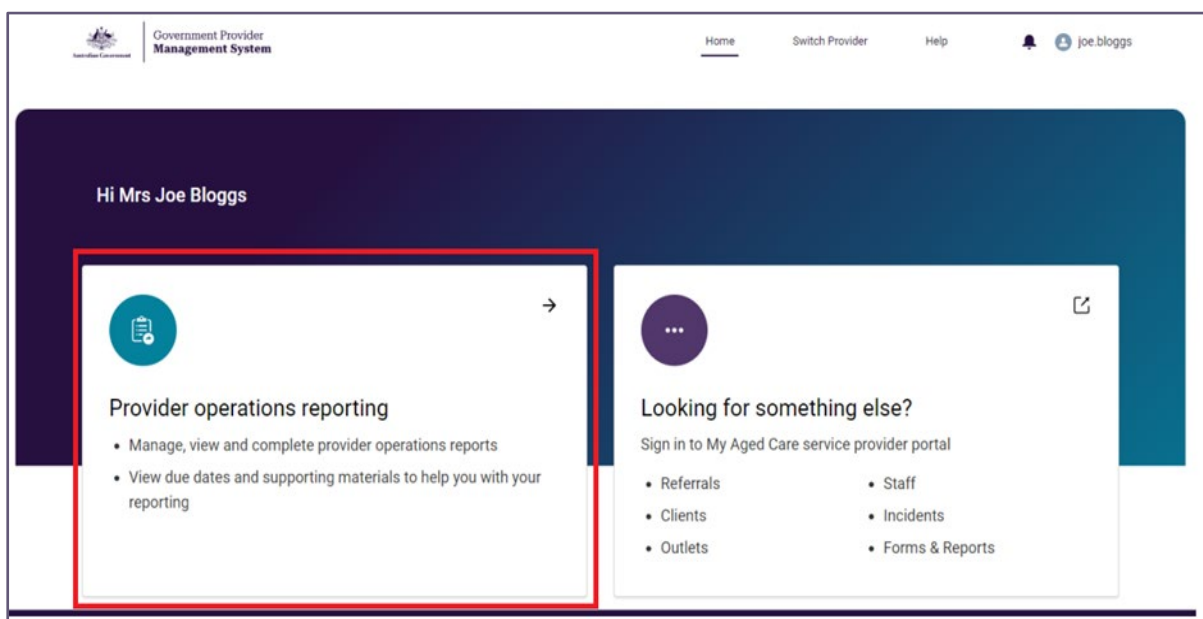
Australian Government

Government Provider
Management System

Home
Switch Provider
Help
joe.bloggs

Hi Mrs Joe Bloggs

Provider operations reporting

- Manage, view and complete provider operations reports
- View due dates and supporting materials to help you with your reporting

Looking for something else?

Sign in to My Aged Care service provider portal

- Referrals
- Clients
- Outlets
- Staff
- Incidents
- Forms & Reports